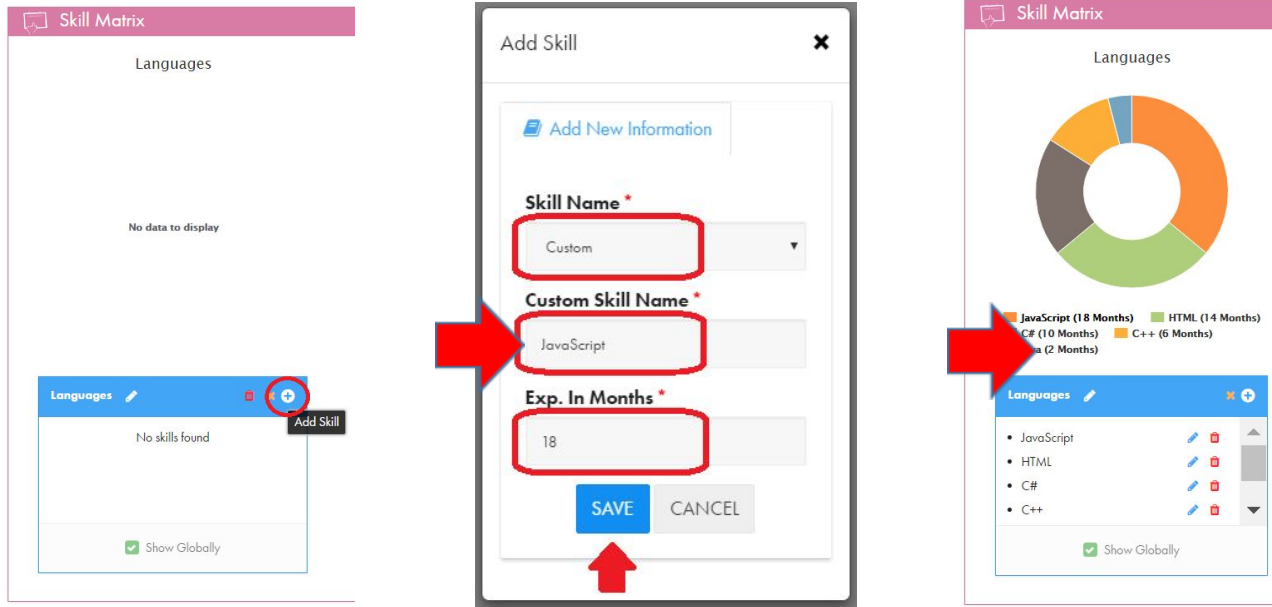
Skill Matrix

Languages

No data to display

Languages

Add Skill

No skills found

Show Globally

Add Skill

Add New Information

Skill Name *

Custom

Custom Skill Name *

JavaScript

Exp. In Months *

18

SAVE

CANCEL

Skill Matrix

Languages

JavaScript (18 Months) HTML (14 Months) C# (10 Months) C++ (6 Months) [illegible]a (2 Months)

Languages

- JavaScript
- HTML
- C#
- C++

Show Globally